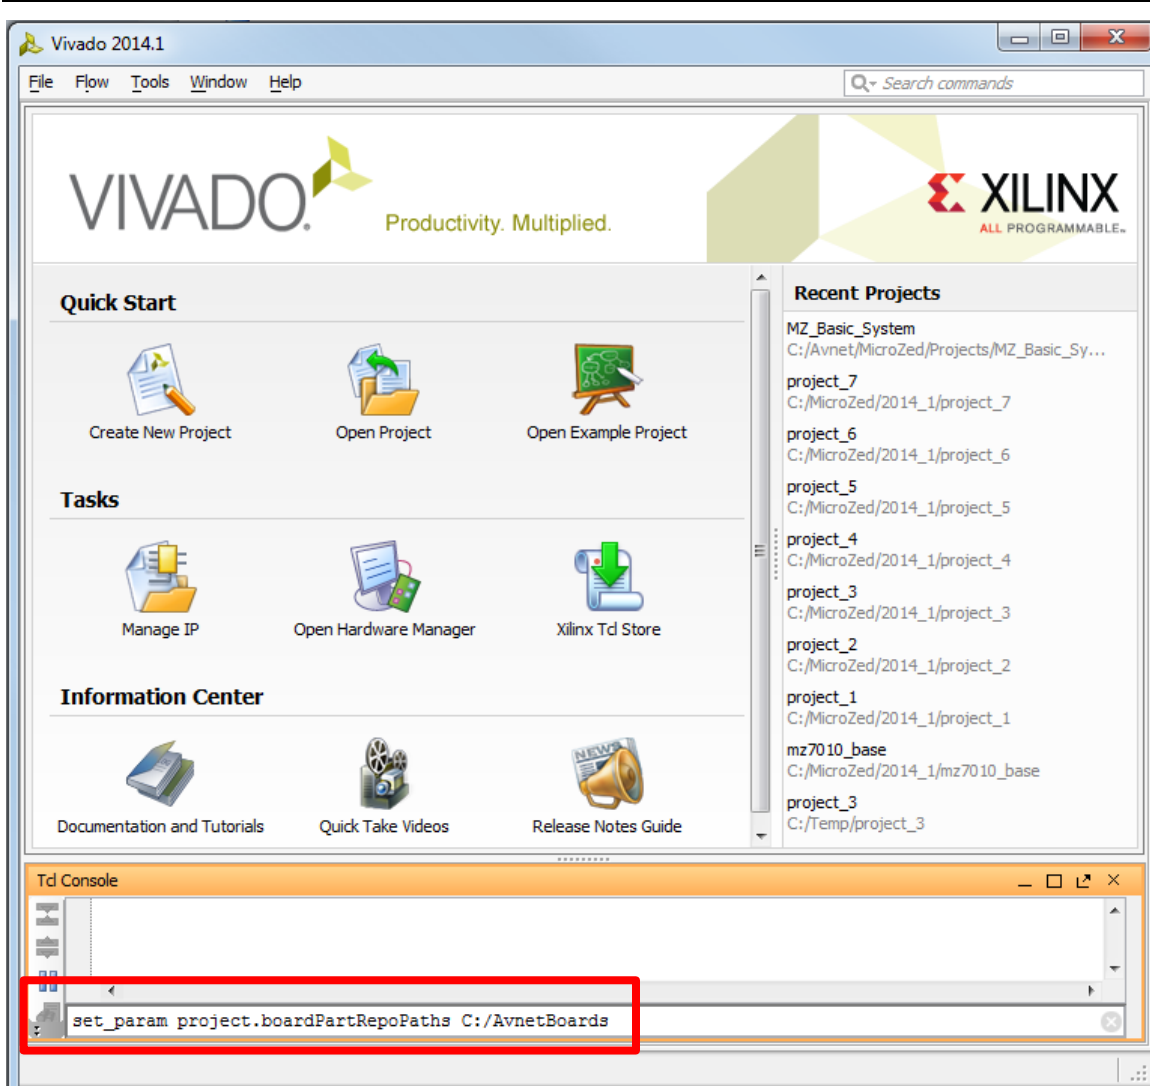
Vivado 2014.1

File Flow Tools Window Help

Search commands

VIVADO. Productivity. Multiplied.

XILINX ALL PROGRAMMABLE.

Quick Start

Create New Project

Open Project

Open Example Project

Tasks

Manage IP

Open Hardware Manager

Xilinx Tcl Store

Information Center

Documentation and Tutorials

Quick Take Videos

Release Notes Guide

Recent Projects

MZ_Basic_System
C:/Avnet/MicroZed/Projects/MZ_Basic_Sy...

project_7
C:/MicroZed/2014_1/project_7

project_6
C:/MicroZed/2014_1/project_6

project_5
C:/MicroZed/2014_1/project_5

project_4
C:/MicroZed/2014_1/project_4

project_3
C:/MicroZed/2014_1/project_3

project_2
C:/MicroZed/2014_1/project_2

project_1
C:/MicroZed/2014_1/project_1

mz7010_base
C:/MicroZed/2014_1/mz7010_base

project_3
C:/Temp/project_3

Tcl Console

set_param project.boardPartRepoPaths C:/AvnetBoards